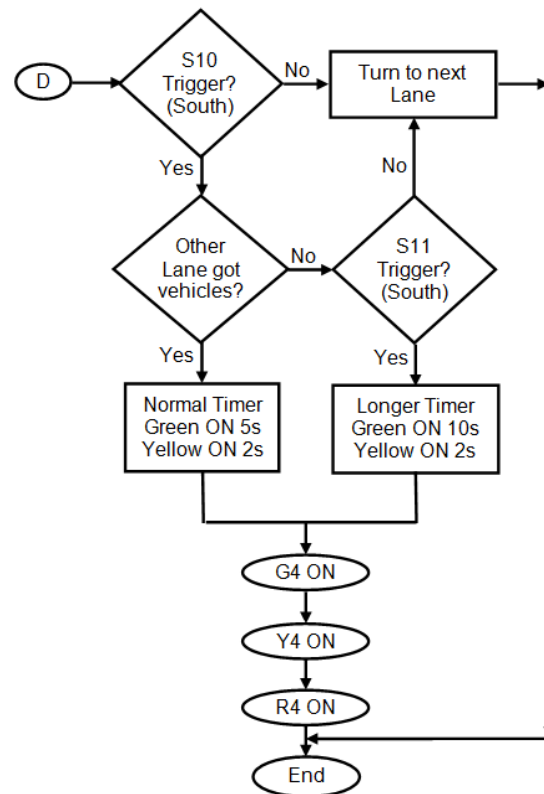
D

S10 Trigger? (South)

No

Turn to next Lane

Yes

No

Other Lane got vehicles?

No

S11 Trigger? (South)

Yes

Yes

Normal Timer Green ON 5s Yellow ON 2s

Longer Timer Green ON 10s Yellow ON 2s

G4 ON

Y4 ON

R4 ON

End